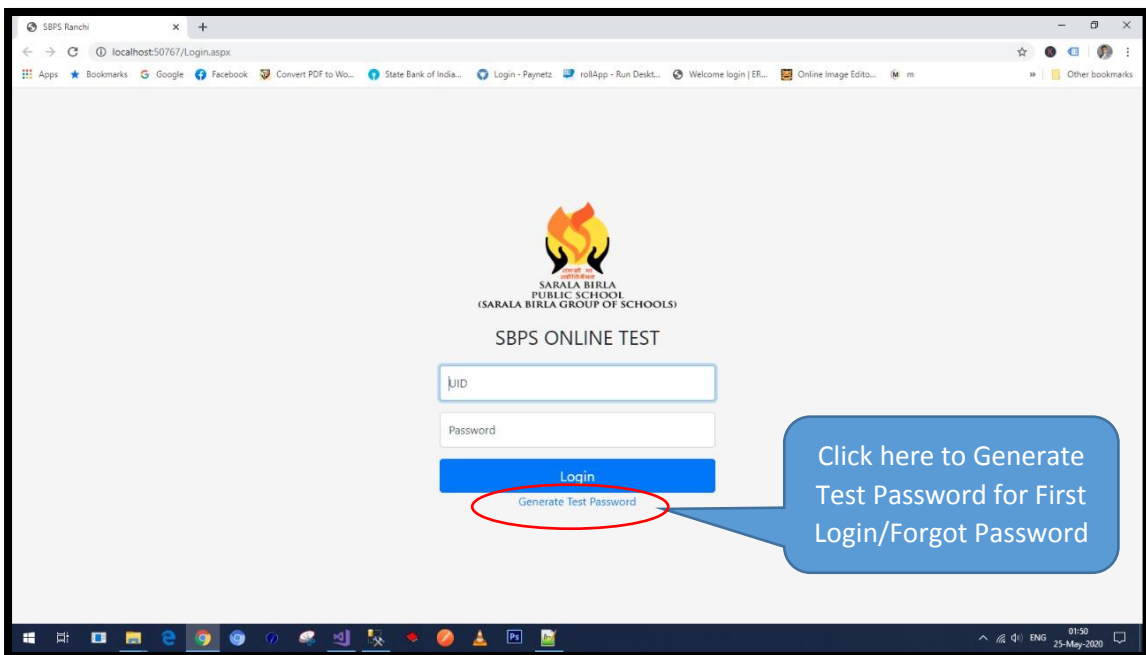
SBPS Ranchi ×
localhost:50767/Login.aspx
Apps Bookmarks Google Facebook Convert PDF to Wo... State Bank of India... Login - Paynetz rollApp - Run Deskt... Welcome login | ER... Online Image Edito... m » Other bookmarks

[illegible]
SARALA BIRLA
PUBLIC SCHOOL
(SARALA BIRLA GROUP OF SCHOOLS)

SBPS ONLINE TEST

UID

Password

Login

Generate Test Password

Click here to Generate Test Password for First Login/Forgot Password

ENG 01:50 25-May-2020